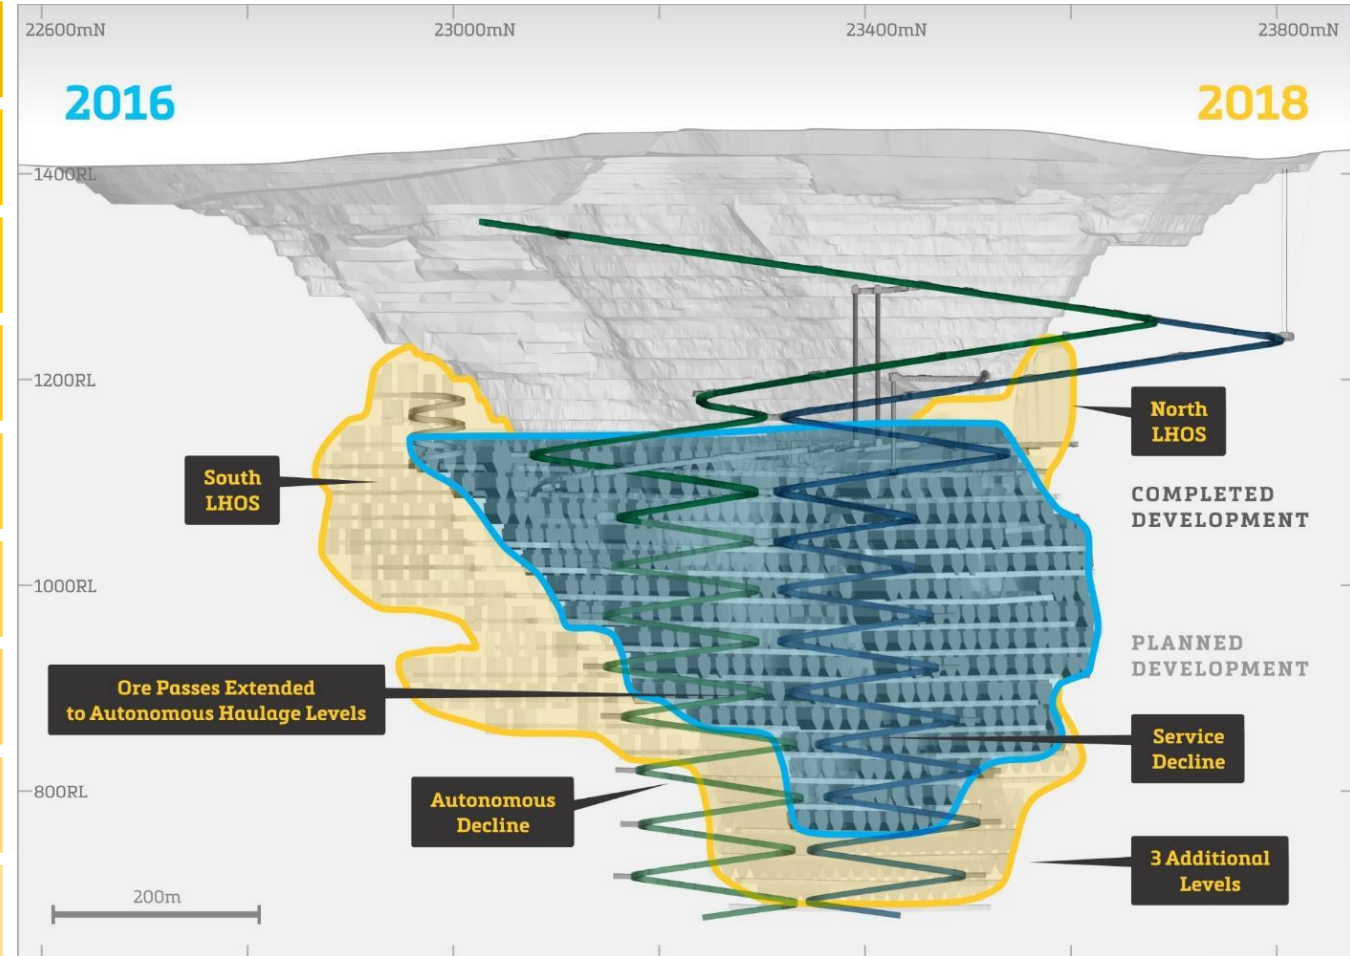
22600mN
23000mN
23400mN
23800mN

2016

2018

1400RL

1200RL

1000RL

800RL

North LHOS

South LHOS

COMPLETED DEVELOPMENT

PLANNED DEVELOPMENT

Ore Passes Extended to Autonomous Haulage Levels

Service Decline

Autonomous Decline

3 Additional Levels

200m